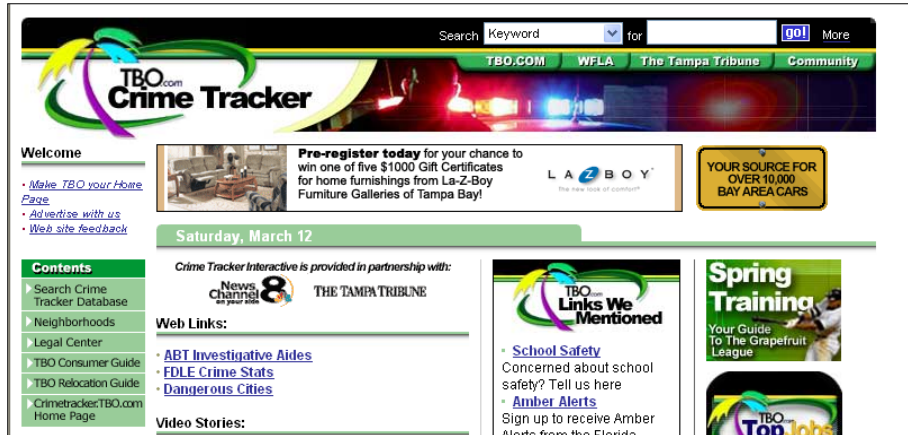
Search Keyword for go! More

TBO.COM WFLA The Tampa Tribune Community

TBO.com Crime Tracker

Welcome

• Make TBO your Home Page
• Advertise with us
• Web site feedback

Pre-register today for your chance to win one of five $1000 Gift Certificates for home furnishings from La-Z-Boy Furniture Galleries of Tampa Bay!

LA-Z-BOY the new look of comfort

YOUR SOURCE FOR OVER 10,000 BAY AREA CARS

Saturday, March 12

Contents

Search Crime Tracker Database
Neighborhoods
Legal Center
TBO Consumer Guide
TBO Relocation Guide
Crimetracker.TBO.com Home Page

Crime Tracker Interactive is provided in partnership with:

News Channel 8 on your side

THE TAMPA TRIBUNE

Web Links:

• ABT Investigative Aides
• FDLE Crime Stats
• Dangerous Cities

Video Stories:

TBO.com Links We Mentioned

• School Safety
Concerned about school safety? Tell us here
• Amber Alerts
Sign up to receive Amber Alerts from the Florida

Spring Training
Your Guide To The Grapefruit League

TBO.com Top Jobs